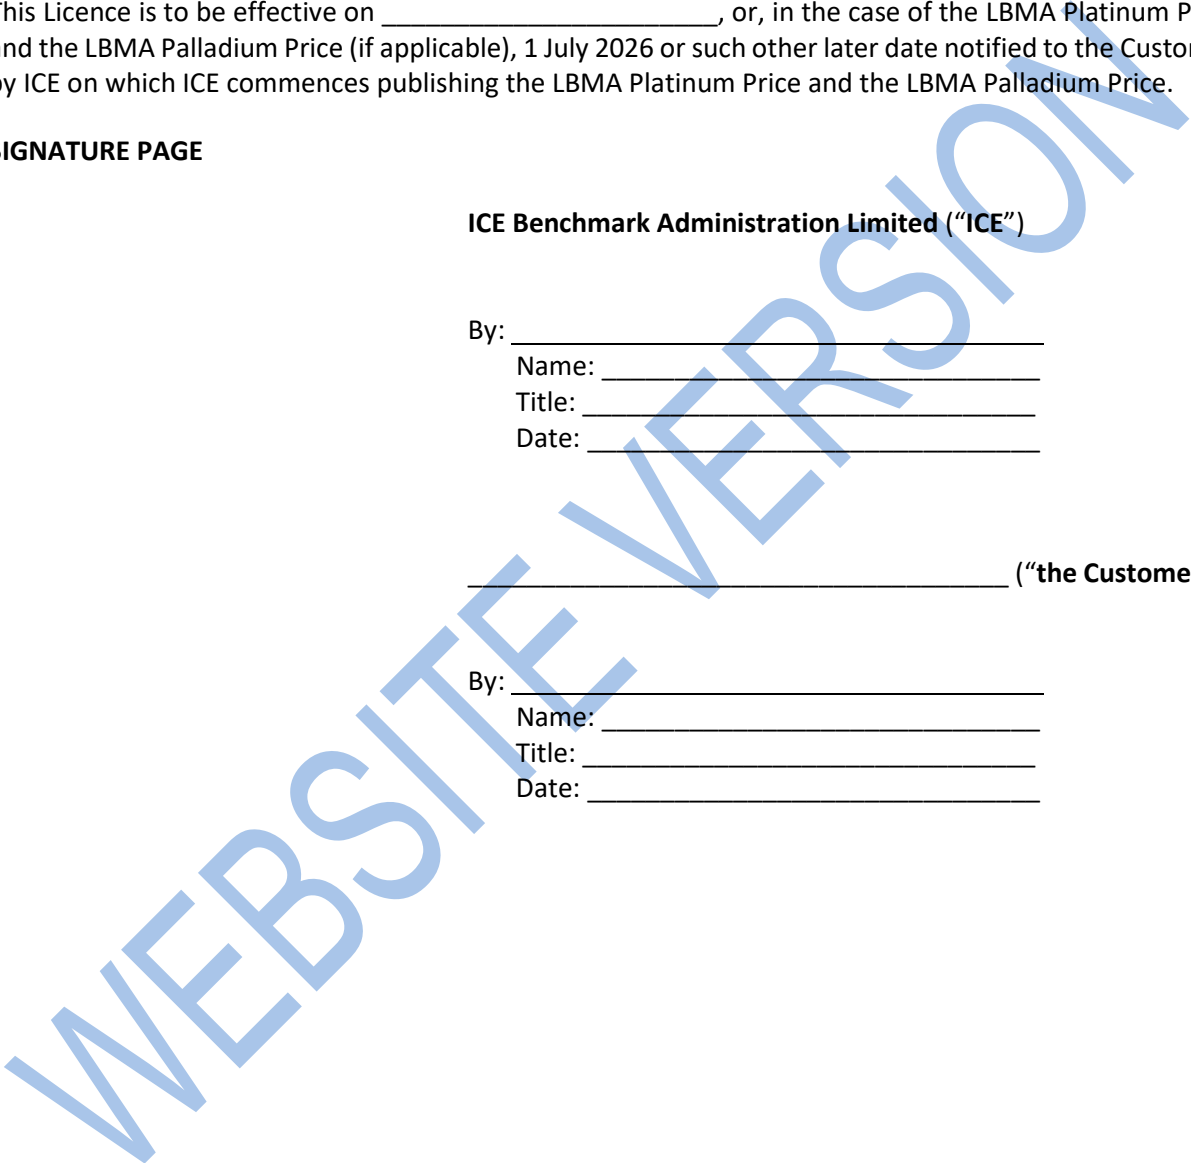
This Licence is to be effective on ______________________, or, in the case of the LBMA Platinum P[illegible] and the LBMA Palladium Price (if applicable), 1 July 2026 or such other later date notified to the Custo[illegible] by ICE on which ICE commences publishing the LBMA Platinum Price and the LBMA Palladium Price.

SIGNATURE PAGE

ICE Benchmark Administration Limited ("ICE")

By: ______________________________
Name: ____________________________
Title: _____________________________
Date: _____________________________

______________________________________ ("the Custome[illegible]

By: ______________________________
Name: ____________________________
Title: _____________________________
Date: _____________________________

WEBSITE VERSION